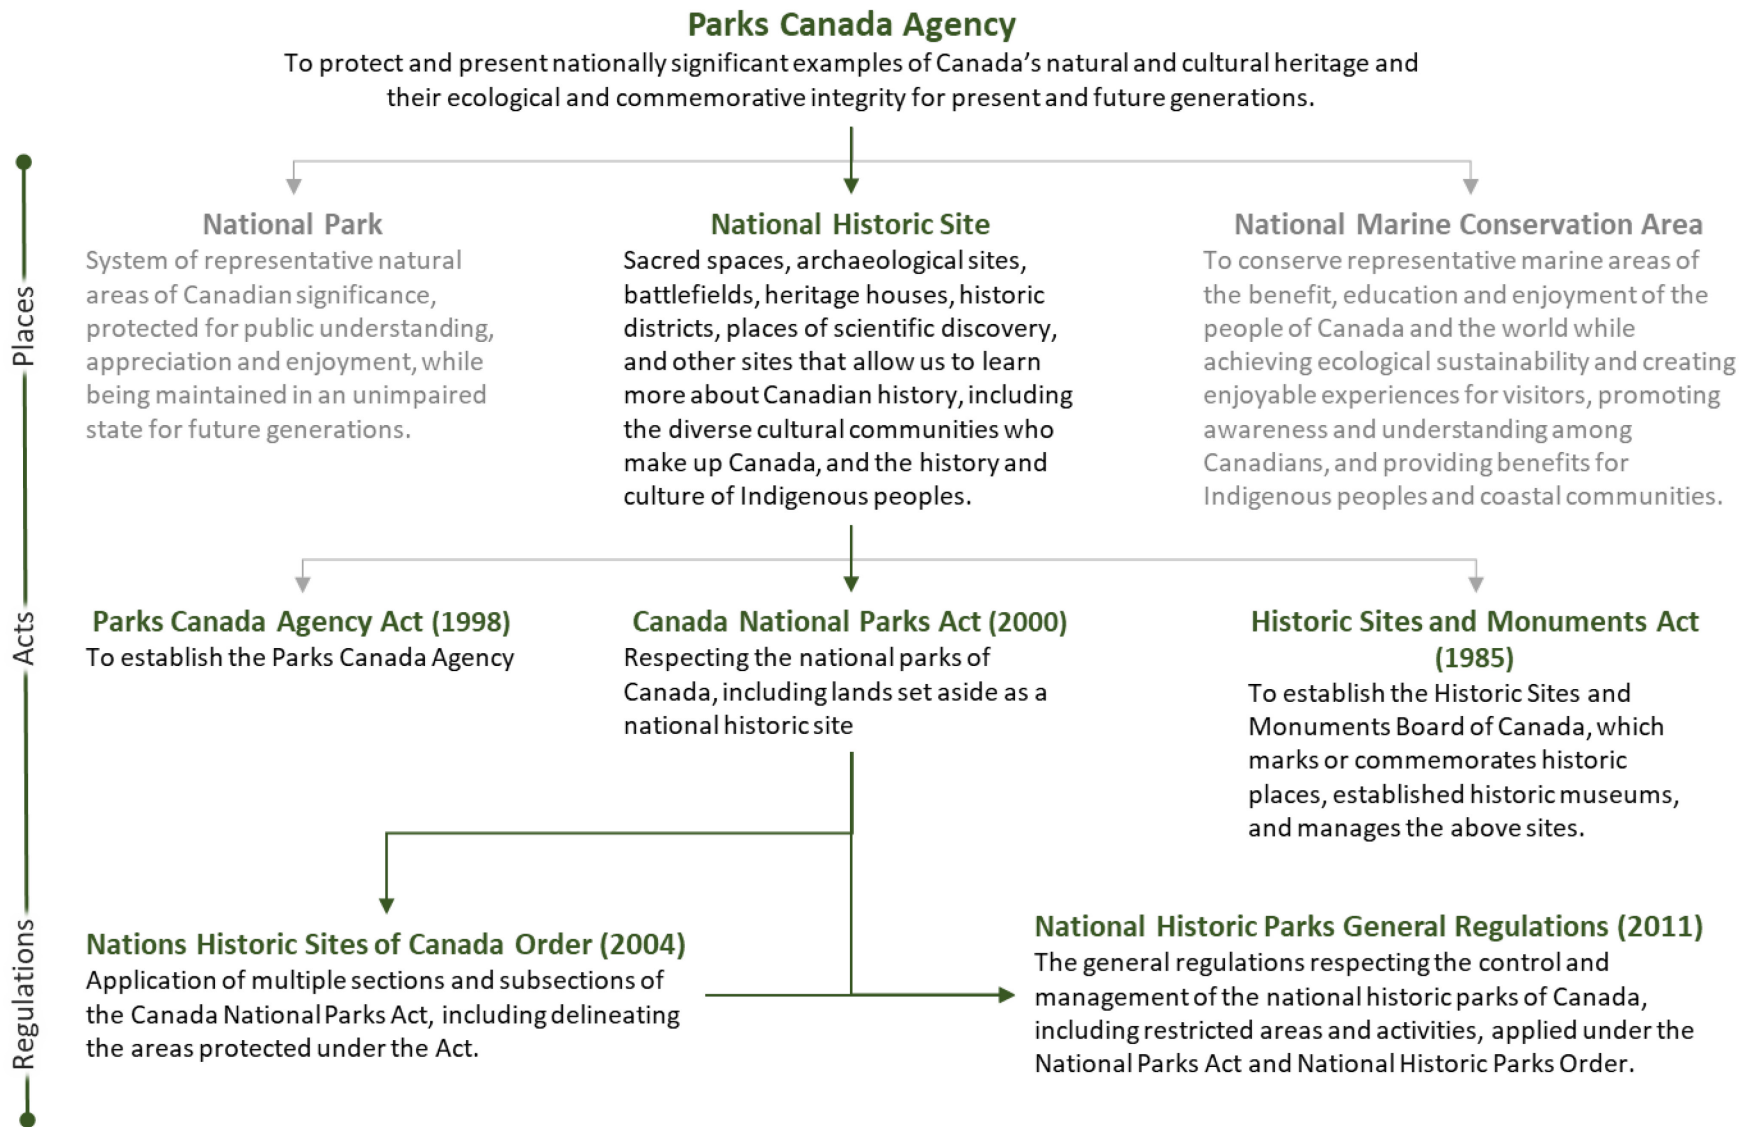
Parks Canada Agency
To protect and present nationally significant examples of Canada's natural and cultural heritage and their ecological and commemorative integrity for present and future generations.

Places

National Park
System of representative natural areas of Canadian significance, protected for public understanding, appreciation and enjoyment, while being maintained in an unimpaired state for future generations.

National Historic Site
Sacred spaces, archaeological sites, battlefields, heritage houses, historic districts, places of scientific discovery, and other sites that allow us to learn more about Canadian history, including the diverse cultural communities who make up Canada, and the history and culture of Indigenous peoples.

National Marine Conservation Area
To conserve representative marine areas of the benefit, education and enjoyment of the people of Canada and the world while achieving ecological sustainability and creating enjoyable experiences for visitors, promoting awareness and understanding among Canadians, and providing benefits for Indigenous peoples and coastal communities.

Acts

Parks Canada Agency Act (1998)
To establish the Parks Canada Agency

Canada National Parks Act (2000)
Respecting the national parks of Canada, including lands set aside as a national historic site

Historic Sites and Monuments Act (1985)
To establish the Historic Sites and Monuments Board of Canada, which marks or commemorates historic places, established historic museums, and manages the above sites.

Regulations

Nations Historic Sites of Canada Order (2004)
Application of multiple sections and subsections of the Canada National Parks Act, including delineating the areas protected under the Act.

National Historic Parks General Regulations (2011)
The general regulations respecting the control and management of the national historic parks of Canada, including restricted areas and activities, applied under the National Parks Act and National Historic Parks Order.